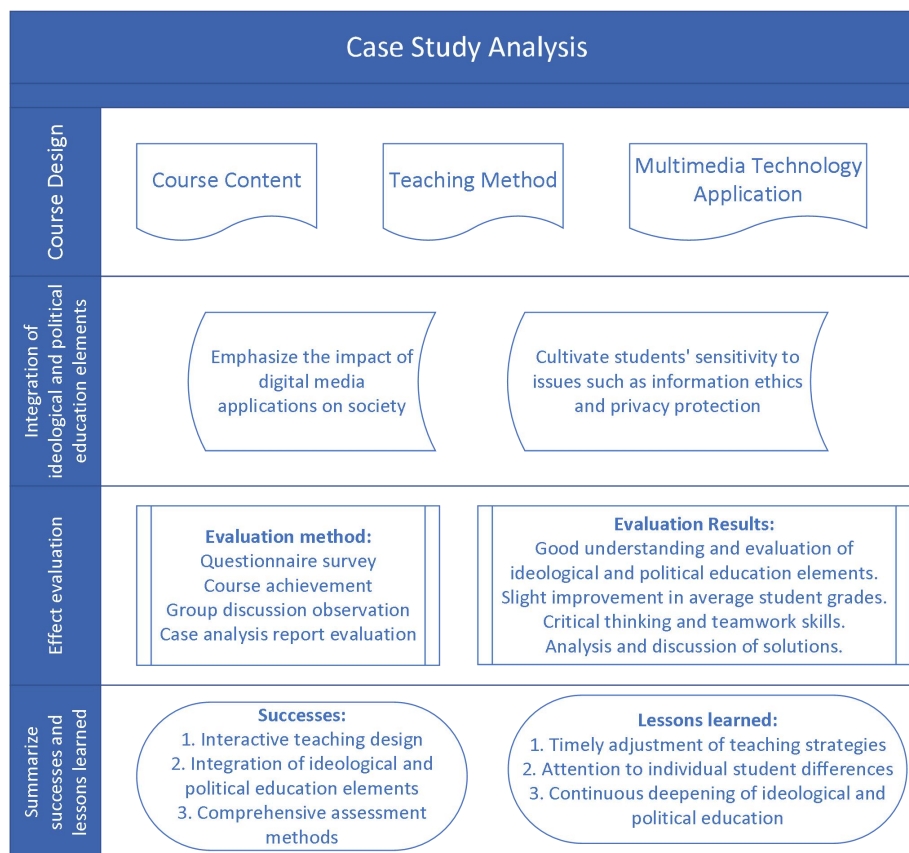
Case Study Analysis

Course Design

Course Content

Teaching Method

Multimedia Technology Application

Integration of ideological and political education elements

Emphasize the impact of digital media applications on society

Cultivate students' sensitivity to issues such as information ethics and privacy protection

Effect evaluation

**Evaluation method:**
Questionnaire survey
Course achievement
Group discussion observation
Case analysis report evaluation

**Evaluation Results:**
Good understanding and evaluation of ideological and political education elements.
Slight improvement in average student grades.
Critical thinking and teamwork skills.
Analysis and discussion of solutions.

Summarize successes and lessons learned

**Successes:**
1. Interactive teaching design
2. Integration of ideological and political education elements
3. Comprehensive assessment methods

**Lessons learned:**
1. Timely adjustment of teaching strategies
2. Attention to individual student differences
3. Continuous deepening of ideological and political education